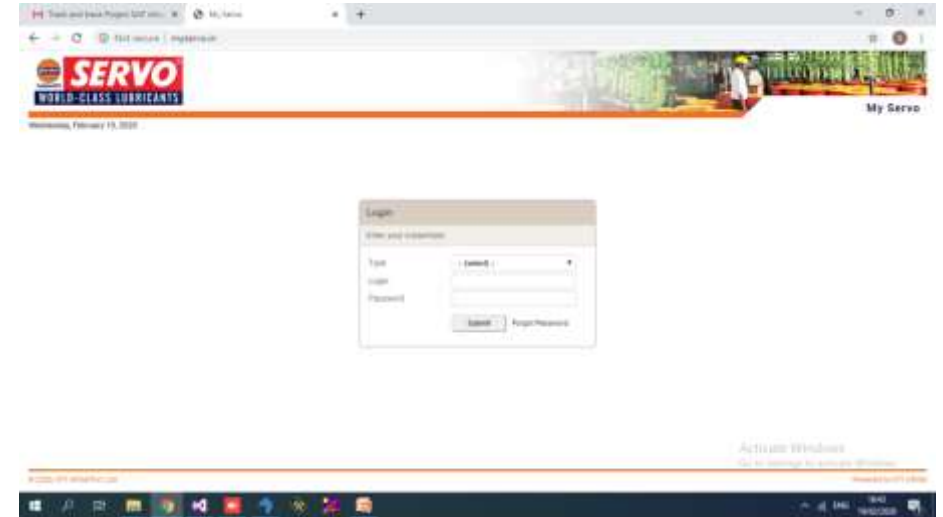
Track and trace Project SAP · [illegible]
My Servo
Not secure | myservo.in

SERVO
WORLD-CLASS LUBRICANTS

My Servo

Wednesday, February 19, 2020

Login
Enter your credentials
Type - Select -
Login
Password
Submit Forgot Password

Activate Windows
Go to Settings to activate Windows.

© 2020, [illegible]
Powered by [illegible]

ENG 18:40 19/02/2020